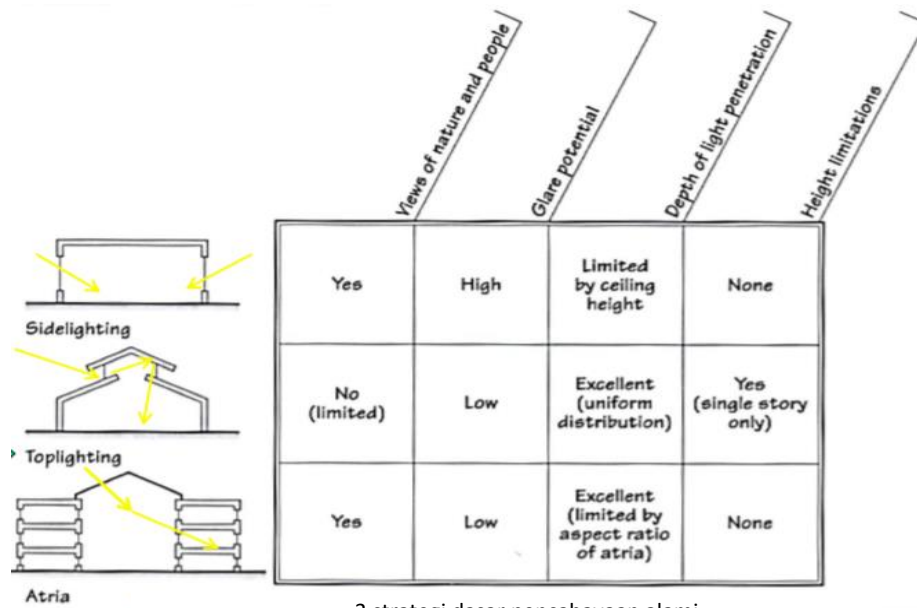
|  | Views of nature and people | Glare potential | Depth of light penetration | Height limitations |
|---|---|---|---|---|
| Sidelighting | Yes | High | Limited by ceiling height | None |
| Toplighting | No (limited) | Low | Excellent (uniform distribution) | Yes (single story only) |
| Atria | Yes | Low | Excellent (limited by aspect ratio of atria) | None |

3 strategi dasar pencahayaan alami